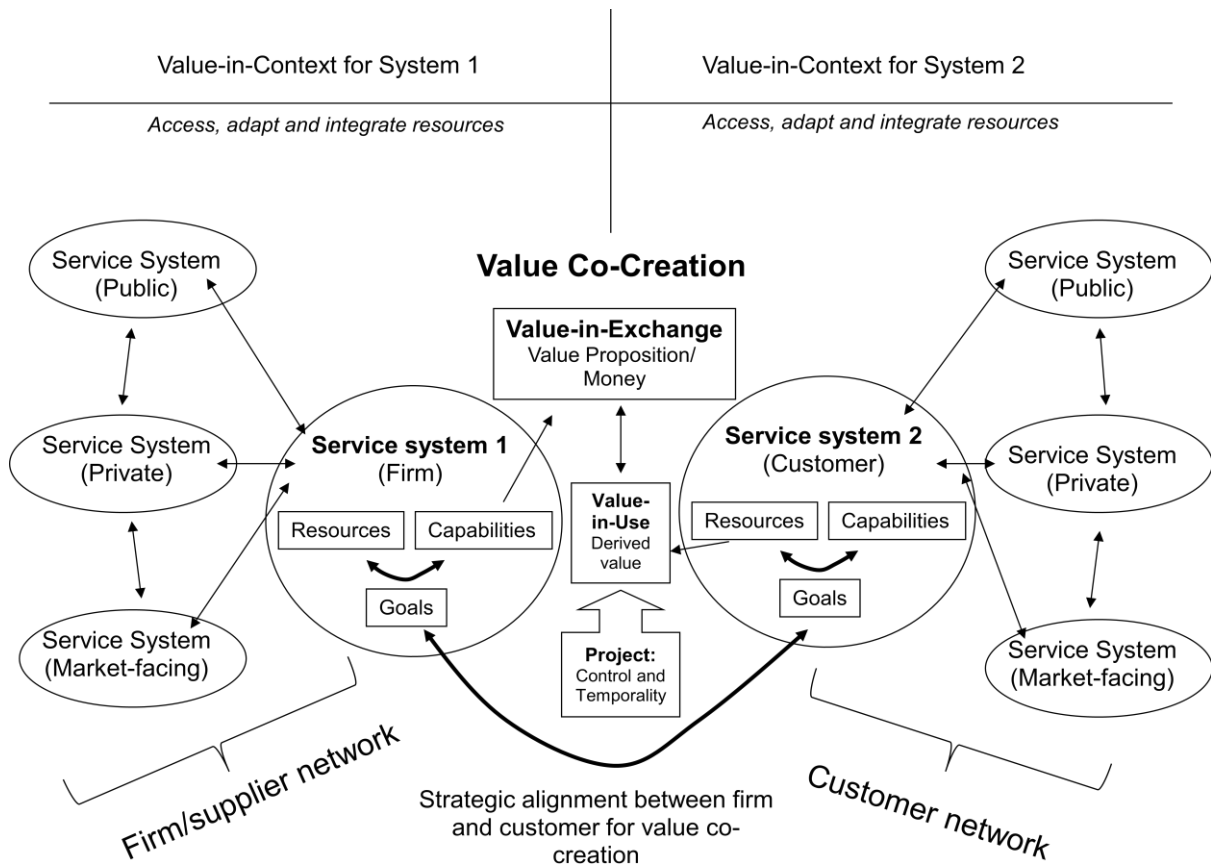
Value-in-Context for System 1

Value-in-Context for System 2

Access, adapt and integrate resources

Access, adapt and integrate resources

Value Co-Creation

Service System (Public)

Service System (Private)

Service System (Market-facing)

Value-in-Exchange
Value Proposition/ Money

Service system 1 (Firm)

Resources

Capabilities

Goals

Value-in-Use
Derived value

Project:
Control and Temporality

Service system 2 (Customer)

Resources

Capabilities

Goals

Service System (Public)

Service System (Private)

Service System (Market-facing)

Firm/supplier network

Strategic alignment between firm and customer for value co-creation

Customer network